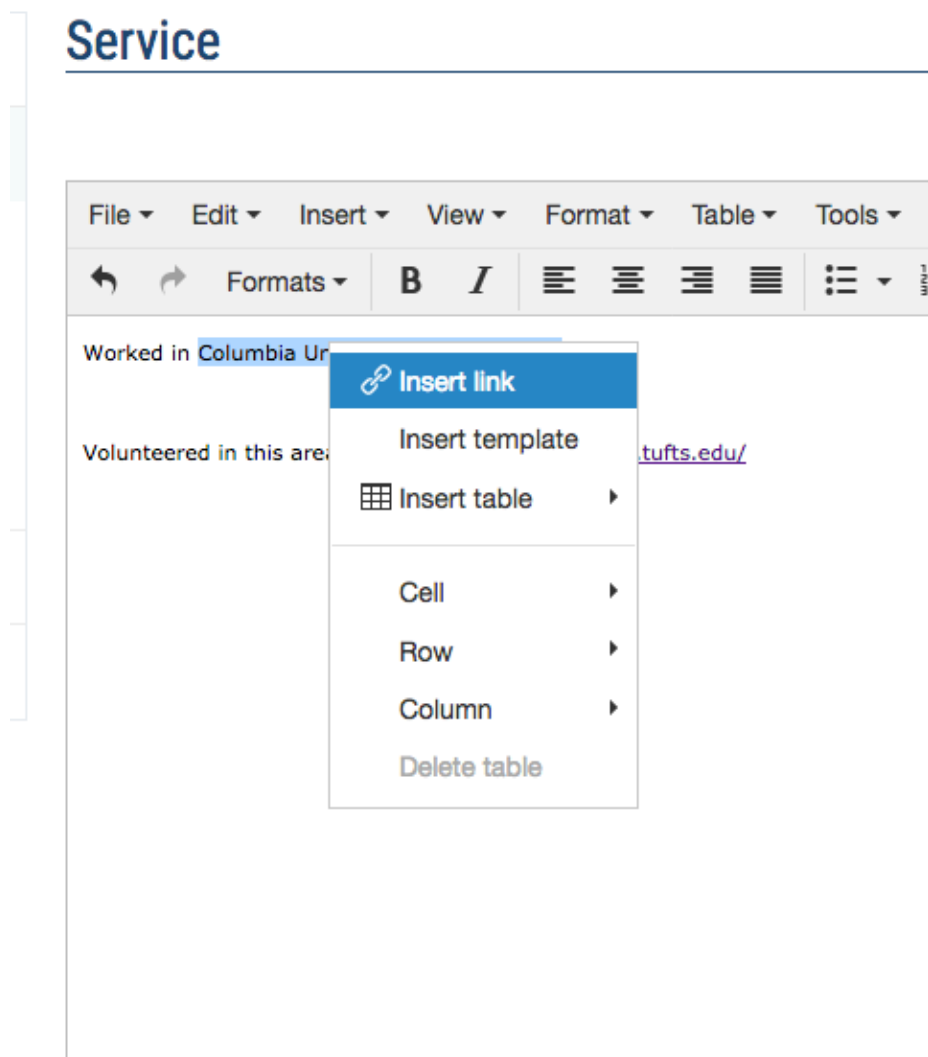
Service

File ▾ Edit ▾ Insert ▾ View ▾ Format ▾ Table ▾ Tools ▾

Formats ▾ B I

Worked in Columbia Ur

Volunteered in this area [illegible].tufts.edu/

Insert link
Insert template
Insert table
Cell
Row
Column
Delete table